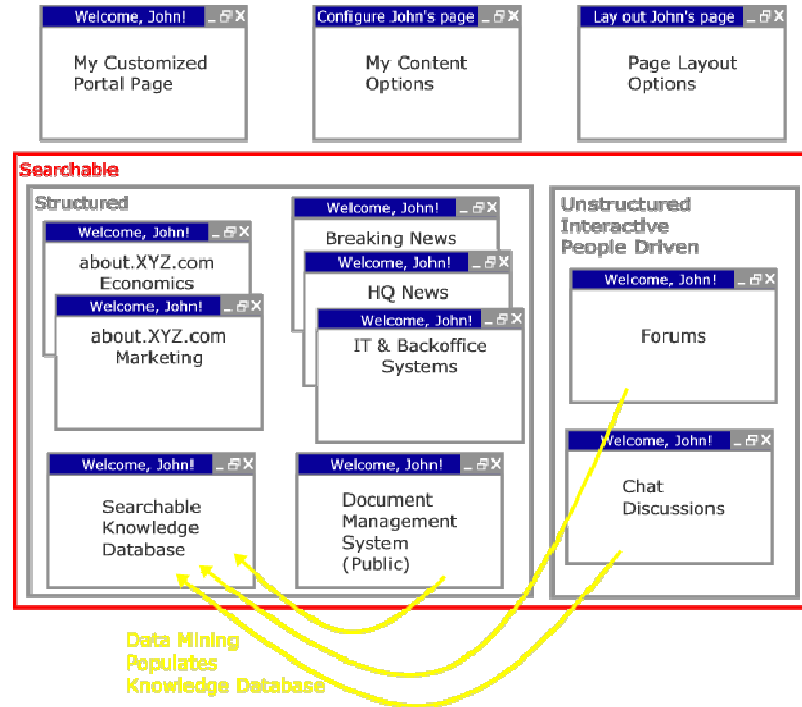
Welcome, John!

My Customized Portal Page

Configure John's page

My Content Options

Lay out John's page

Page Layout Options

Searchable

Structured

Welcome, John!

about.XYZ.com Economics

Welcome, John!

about.XYZ.com Marketing

Welcome, John!

Breaking News

Welcome, John!

HQ News

Welcome, John!

IT & Backoffice Systems

Welcome, John!

Searchable Knowledge Database

Welcome, John!

Document Management System (Public)

Unstructured Interactive People Driven

Welcome, John!

Forums

Welcome, John!

Chat Discussions

Data Mining Populates Knowledge Database